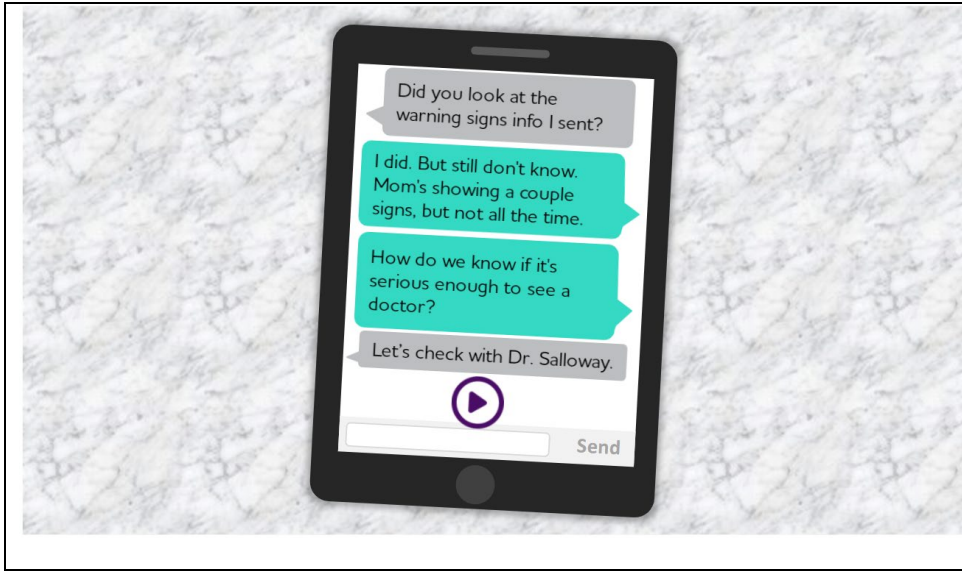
Did you look at the warning signs info I sent?

I did. But still don't know. Mom's showing a couple signs, but not all the time.

How do we know if it's serious enough to see a doctor?

Let's check with Dr. Salloway.

Send